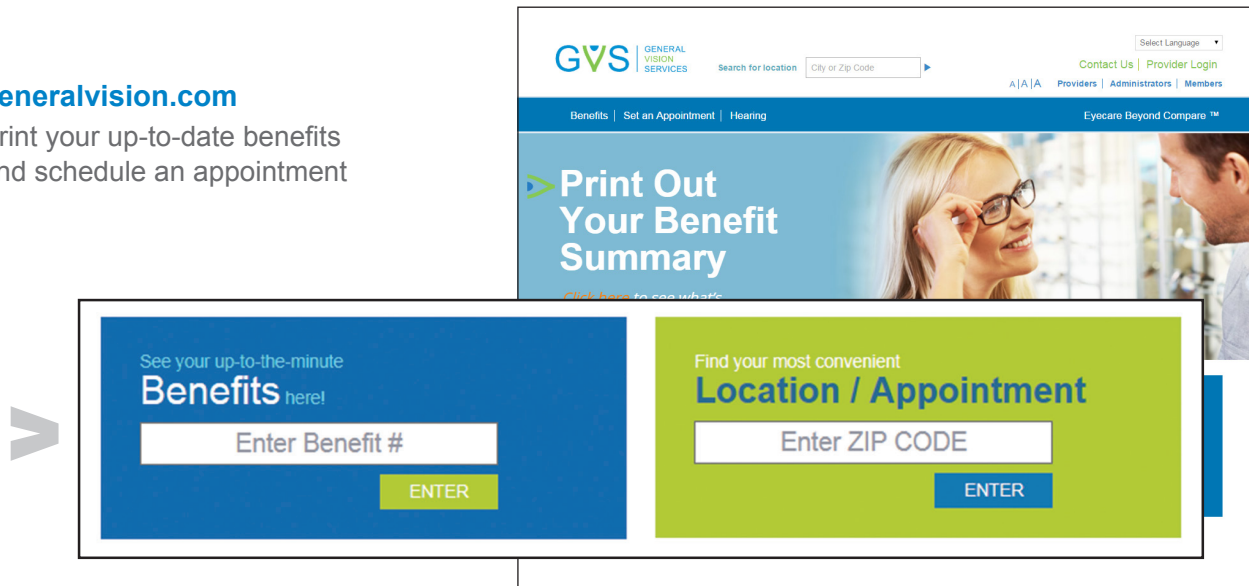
eneralvision.com
rint your up-to-date benefits nd schedule an appointment

GVS GENERAL VISION SERVICES
Search for location City or Zip Code
Select Language
Contact Us | Provider Login
A | A | A Providers | Administrators | Members
Benefits | Set an Appointment | Hearing
Eyecare Beyond Compare ™
Print Out Your Benefit Summary
Click here to see what's

See your up-to-the-minute
Benefits here!
Enter Benefit #
ENTER

Find your most convenient
Location / Appointment
Enter ZIP CODE
ENTER